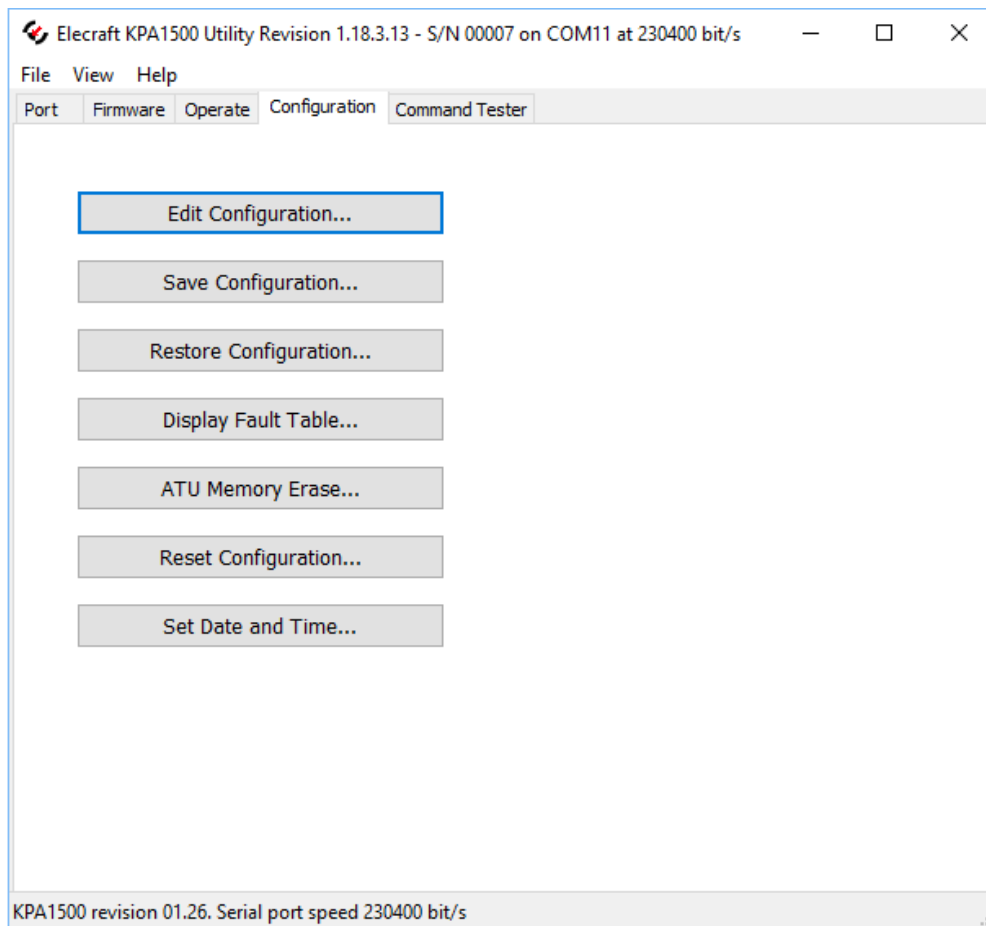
Elecraft KPA1500 Utility Revision 1.18.3.13 - S/N 00007 on COM11 at 230400 bit/s

File View Help

Port Firmware Operate Configuration Command Tester

Edit Configuration...

Save Configuration...

Restore Configuration...

Display Fault Table...

ATU Memory Erase...

Reset Configuration...

Set Date and Time...

KPA1500 revision 01.26. Serial port speed 230400 bit/s